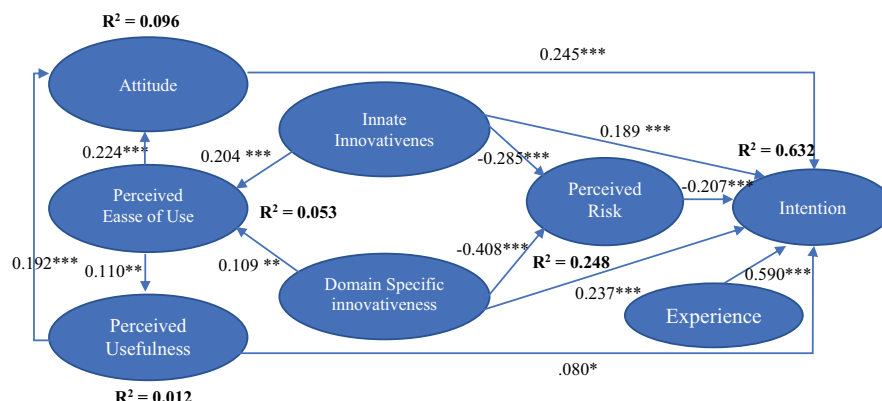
$R^2 = 0.096$

Attitude

0.245***

Innate Innovativenes

0.189 ***

0.224***

0.204 ***

-0.285***

$R^2 = 0.632$

Perceived Easse of Use

$R^2 = 0.053$

Perceived Risk

-0.207***

Intention

0.192***

0.110**

0.109 **

-0.408***

$R^2 = 0.248$

Domain Specific innovativeness

0.237***

0.590***

Experience

Perceived Usefulness

.080*

$R^2 = 0.012$